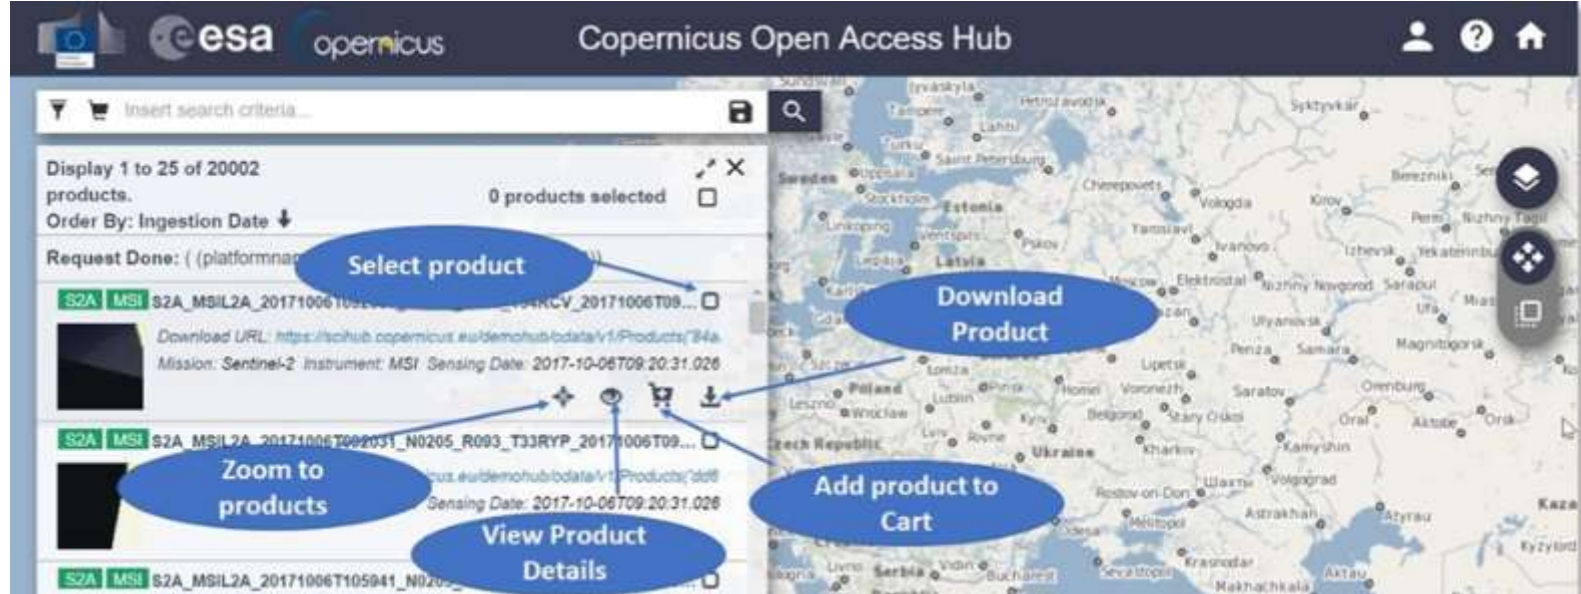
esa opernicus Copernicus Open Access Hub

Insert search criteria...

Display 1 to 25 of 20002 products.
Order By: Ingestion Date

0 products selected

Request Done: ( (platformna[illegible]

Select product

S2A MSI S2A_MSIL2A_20171006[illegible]RCV_20171006T09...

Download URL: https://scihub.copernicus.eu/demohub/odata/v1/Products('84a
Mission: Sentinel-2 Instrument: MSI Sensing Date: 2017-10-06T09:20:31.026

Download Product

S2A MSI S2A_MSIL2A_20171006T092031_N0205_R093_T33RYP_20171006T09...

Zoom to products

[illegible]us.eu/demohub/odata/v1/Products('dd6
Sensing Date: 2017-10-06T09:20:31.026

Add product to Cart

View Product Details

S2A MSI S2A_MSIL2A_20171006T105941_N020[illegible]

Sweden Uppsala Stockholm Estonia Linkoping Latvia Poland Wroclaw Leszno Czech Republic Ukraine Serbia Bucharest Saint Petersburg Tampere Lahti Turku Petrozavodsk Jyvaskyla Syktyvkar Cherepovets Vologda Yaroslavl Ivanovo Pskov Kirov Perm Berezniki Izhevsk Yekaterinburg Nizhny Novgorod Nizhny Tagil Ufa Elektrostal Moscow Kazan Ulyanovsk Penza Samara Magnitogorsk Saratov Orenburg Lipetsk Voronezh Belgorod Stary Oskol Kharkov Kamyshin Volgograd Rostov-on-Don Melitopol Astrakhan Atyrau Krasnodar Sevastopol Makhachkala Aktau Odesa Minsk Homel Lublin Kyiv Rivne Lviv Oral Aktobe Orsk Kyzylord Kaza Vidin Sarapul